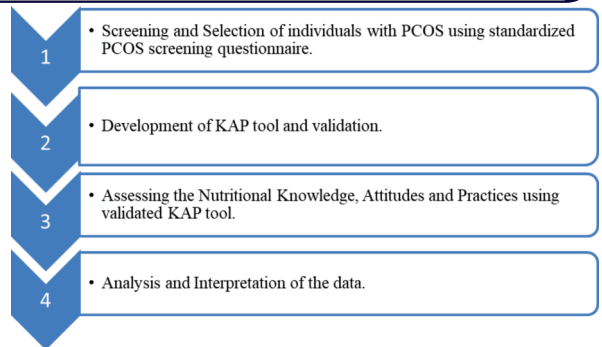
1

• Screening and Selection of individuals with PCOS using standardized PCOS screening questionnaire.

2

• Development of KAP tool and validation.

3

• Assessing the Nutritional Knowledge, Attitudes and Practices using validated KAP tool.

4

• Analysis and Interpretation of the data.